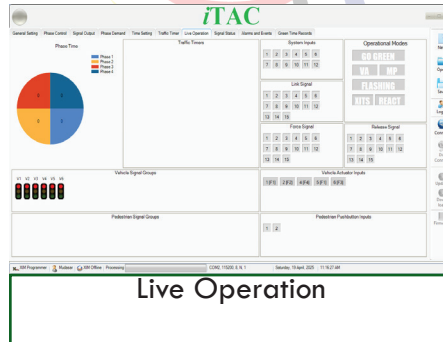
iTAC

General Setting | Phase Control | Signal Output | Phase Demand | Time Setting | Traffic Timer | Live Operation | Signal Status | Alarms and Events | Green Time Records

Phase Time

Phase 1
Phase 2
Phase 3
Phase 4

Traffic Timers

System Inputs
1 2 3 4 5 6
7 8 9 10 11 12

Link Signal
1 2 3 4 5 6
7 8 9 10 11 12
13 14 15

Force Signal
1 2 3 4 5 6
7 8 9 10 11 12
13 14 15

Operational Modes
NO GREEN
VA
MP
FLASHING
KTS
REACT

Release Signal
1 2 3 4 5 6
7 8 9 10 11 12
13 14 15

Vehicle Signal Groups
V1 V2 V3 V4 V5 V6

Vehicle Actuator Inputs
1.P1 2.P2 4.P4 3.P3 6.P6

Pedestrian Signal Groups

Pedestrian Pushbutton Inputs
1 2

NM Programmer | Modbus | NM Offline - Processing | COM2, 115200, 8, N, 1 | Saturday, 19 April, 2025 11:16:27 AM

Live Operation